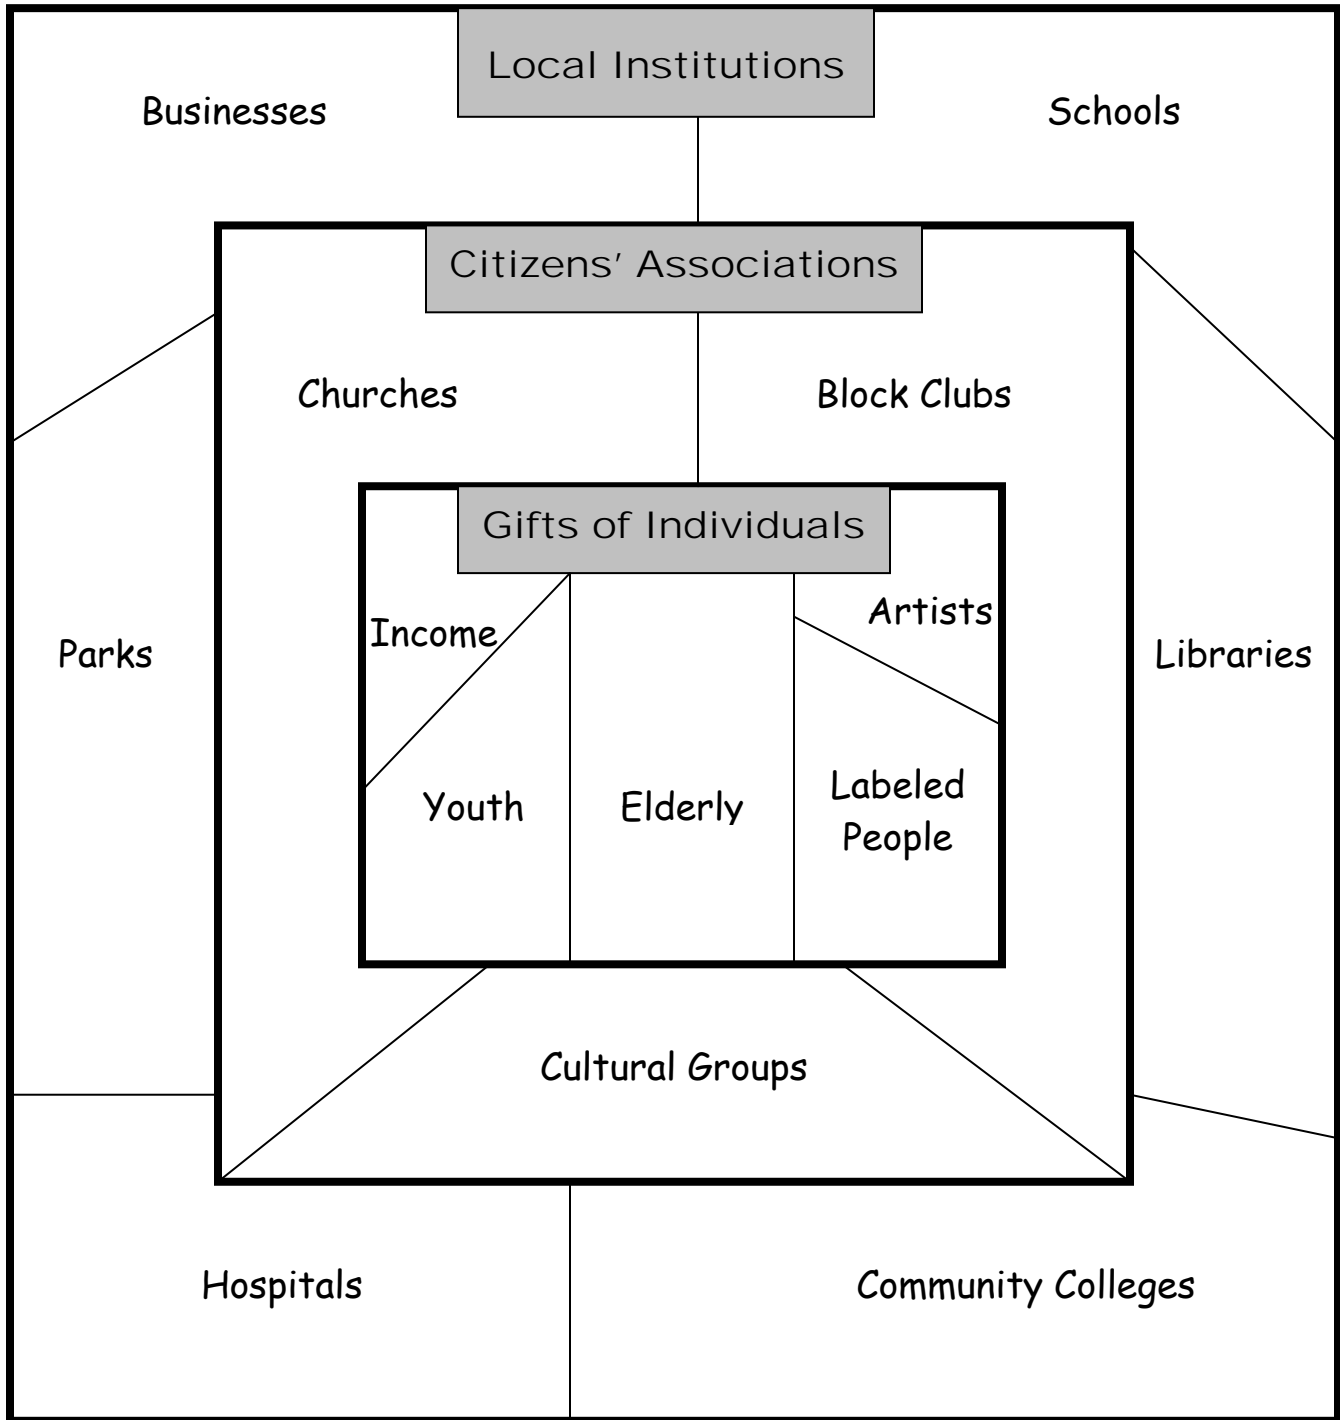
Local Institutions

Businesses

Schools

Citizens' Associations

Churches

Block Clubs

Gifts of Individuals

Income

Artists

Parks

Libraries

Youth

Elderly

Labeled People

Cultural Groups

Hospitals

Community Colleges